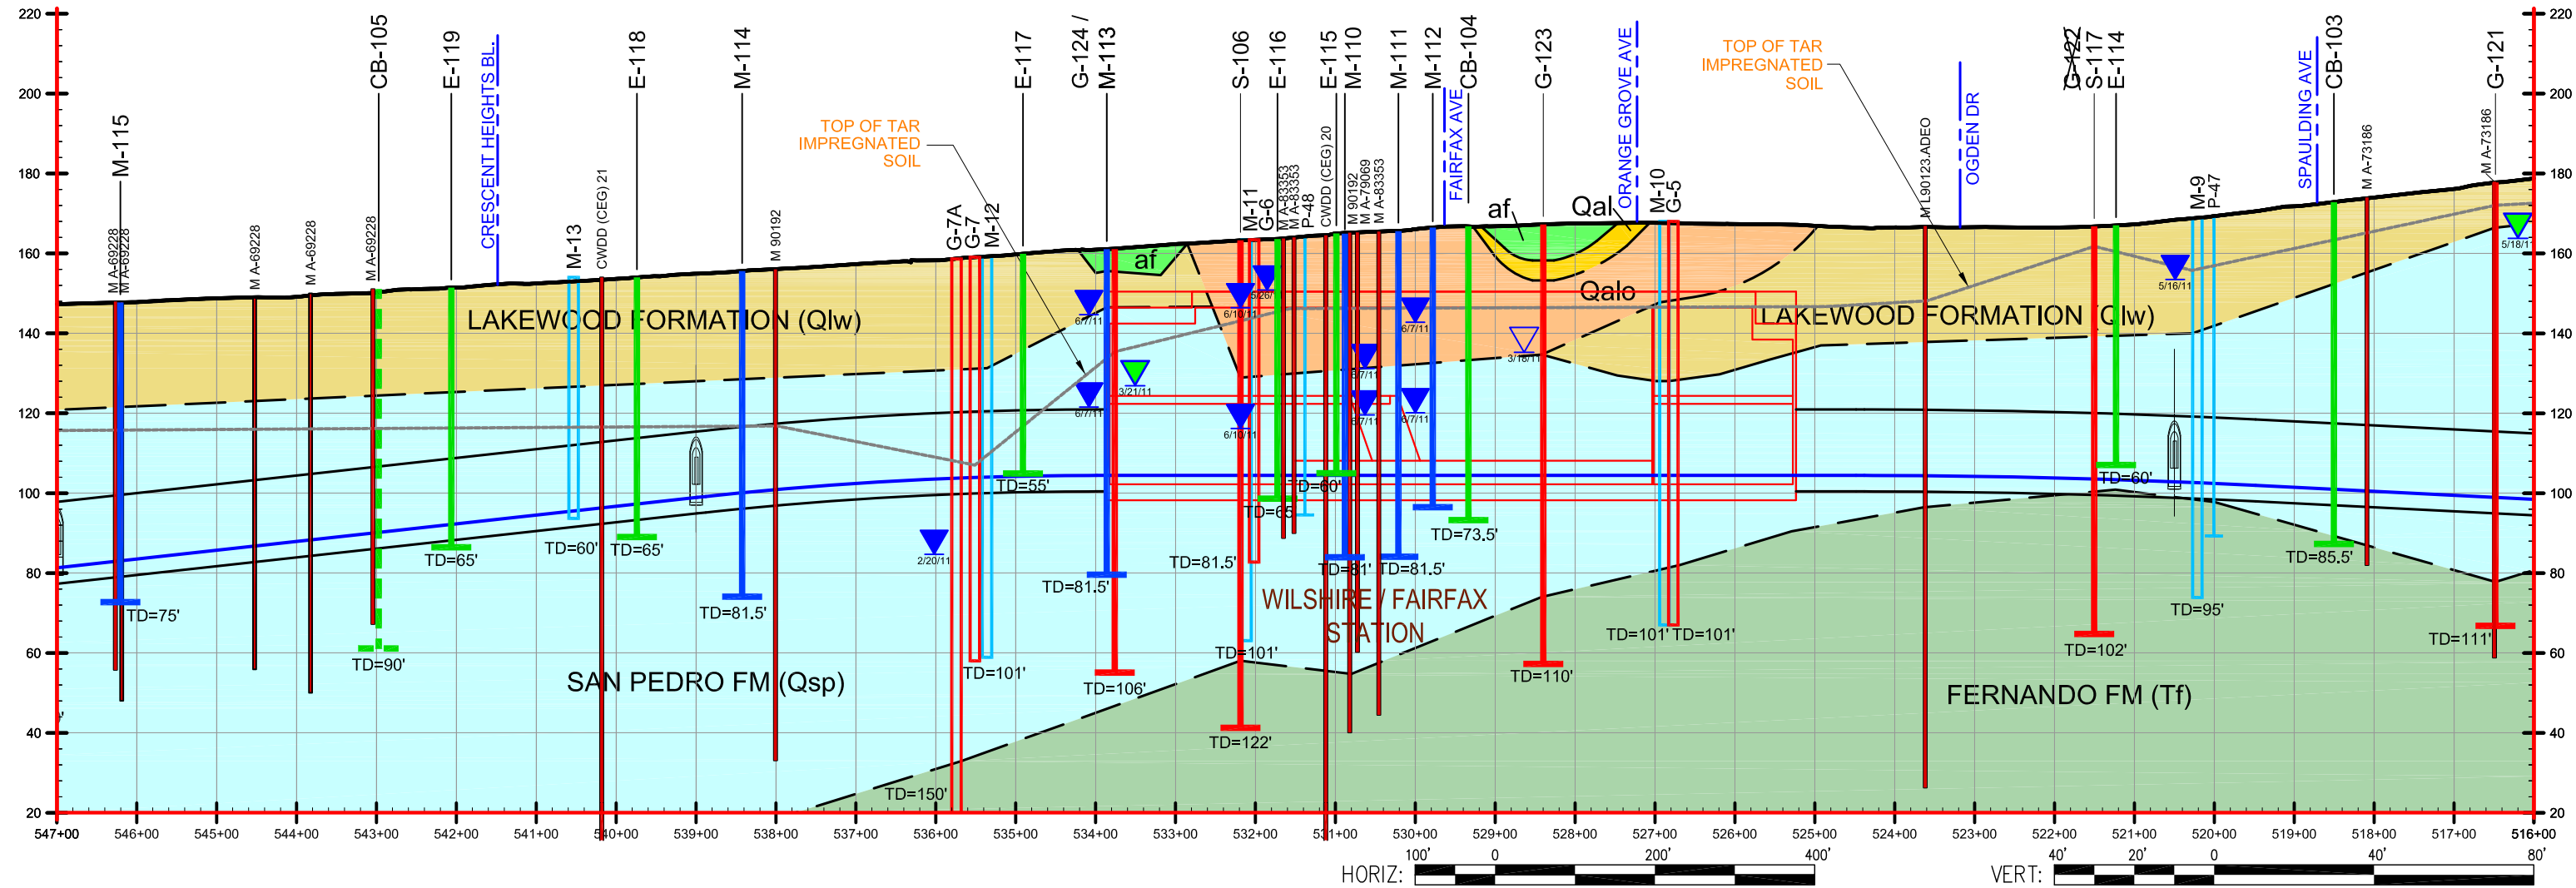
220
200
180
160
140
120
100
80
60
40
20

M-115
M A-69228
M A-69228
M A-69228
M A-69228
M A-69228
CB-105
E-119
CRESCENT HEIGHTS BL.
M-13
CWDD (CEG) 21
E-118
M-114
M 90192
TOP OF TAR IMPREGNATED SOIL
G-7A
G-7
M-12
E-117
G-124 / M-113
af
S-106
M-11
G-6
E-116
M A-83353
M A-83353
P-48
CWDD (CEG) 20
E-115
M-110
M 90192
M A-79069
M A-83353
M-111
M-112
FAIRFAX AVE
CB-104
af
G-123
Qal
ORANGE GROVE AVE
M-10
G-5
TOP OF TAR IMPREGNATED SOIL
M L90123.ADEO
OGDEN DR
G-122
S-117
E-114
M-9
P-47
SPAULDING AVE
CB-103
M A-73186
G-121
M A-73186

LAKEWOOD FORMATION (Qlw)
Qalo
LAKEWOOD FORMATION (Qlw)
6/7/11
6/7/11
3/21/11
6/10/11
6/10/11
5/26/
6/7/11
6/7/11
6/7/11
6/7/11
3/18/11
5/16/11
5/18/11
2/20/11

TD=75'
TD=90'
TD=65'
TD=60'
TD=65'
TD=81.5'
TD=55'
TD=101'
TD=150'
TD=81.5'
TD=106'
TD=81.5'
TD=122'
TD=101'
TD=65'
TD=60'
TD=81'
TD=81.5'
TD=73.5'
TD=110'
TD=101'
TD=101'
TD=60'
TD=102'
TD=95'
TD=85.5'
TD=111'

WILSHIRE / FAIRFAX STATION
SAN PEDRO FM (Qsp)
FERNANDO FM (Tf)

547+00 546+00 545+00 544+00 543+00 542+00 541+00 540+00 539+00 538+00 537+00 536+00 535+00 534+00 533+00 532+00 531+00 530+00 529+00 528+00 527+00 526+00 525+00 524+00 523+00 522+00 521+00 520+00 519+00 518+00 517+00 516+00

HORIZ: 100' 0 200' 400'
VERT: 40' 20' 0 40' 80'